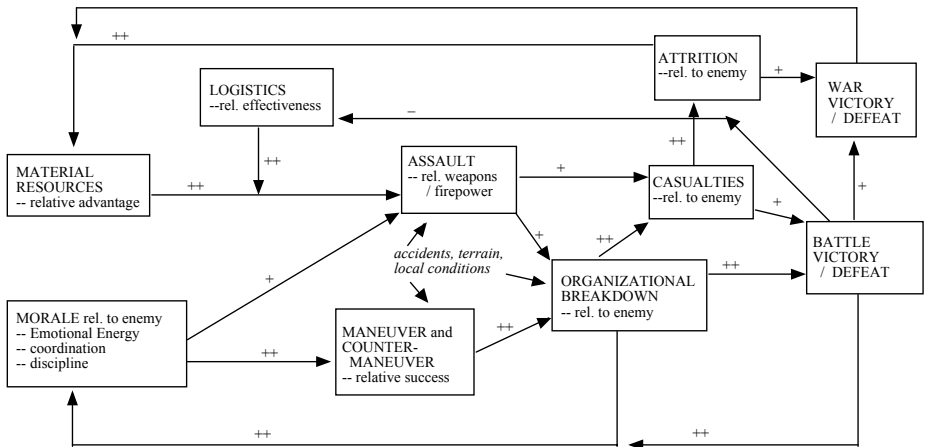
++

ATTRITION
--rel. to enemy

+

WAR
VICTORY
/ DEFEAT

LOGISTICS
--rel. effectiveness

–

++

++

MATERIAL
RESOURCES
-- relative advantage

++

ASSAULT
-- rel. weapons
/ firepower

+

CASUALTIES
--rel. to enemy

+

+

++

+

accidents, terrain,
local conditions

BATTLE
VICTORY
/ DEFEAT

+

ORGANIZATIONAL
BREAKDOWN
-- rel. to enemy

++

MORALE rel. to enemy
-- Emotional Energy
-- coordination
-- discipline

++

MANEUVER and
COUNTER-
MANEUVER
-- relative success

++

++

++